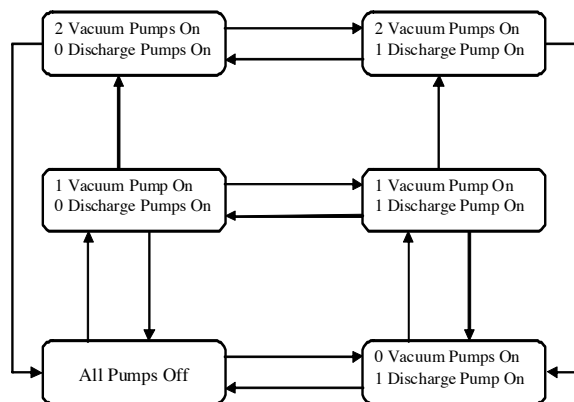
2 Vacuum Pumps On
0 Discharge Pumps On

2 Vacuum Pumps On
1 Discharge Pump On

1 Vacuum Pump On
0 Discharge Pumps On

1 Vacuum Pump On
1 Discharge Pump On

All Pumps Off

0 Vacuum Pumps On
1 Discharge Pump On